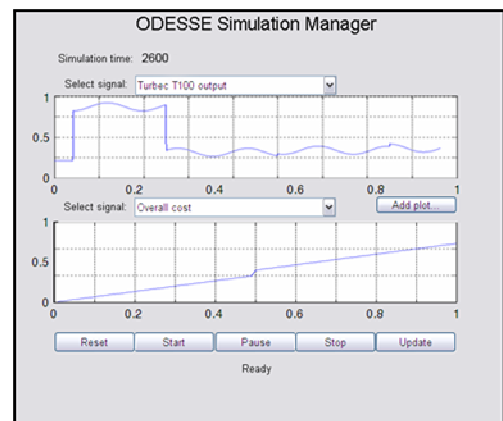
ODESSE Simulation Manager

Simulation time: 2600

Select signal: Turbec T100 output

1
0.5
0
0
0.2
0.4
0.6
0.8
1

Select signal: Overall cost

Add plot...

1
0.5
0
0
0.2
0.4
0.6
0.8
1

Reset
Start
Pause
Stop
Update

Ready